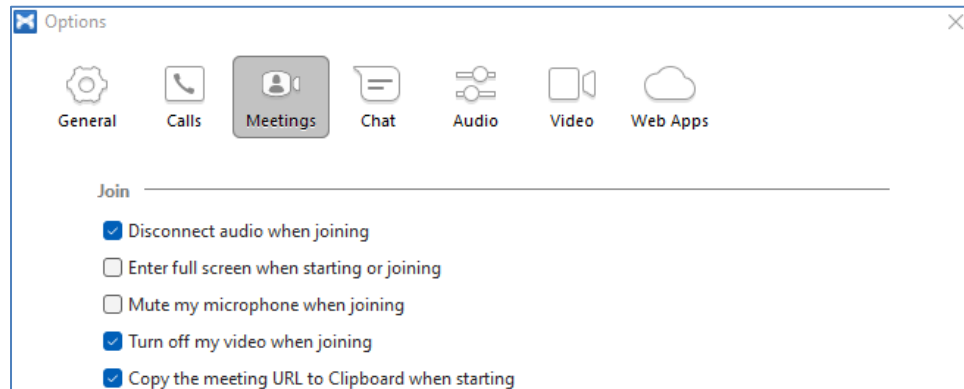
Options

General
Calls
Meetings
Chat
Audio
Video
Web Apps

Join

Disconnect audio when joining

Enter full screen when starting or joining

Mute my microphone when joining

Turn off my video when joining

Copy the meeting URL to Clipboard when starting